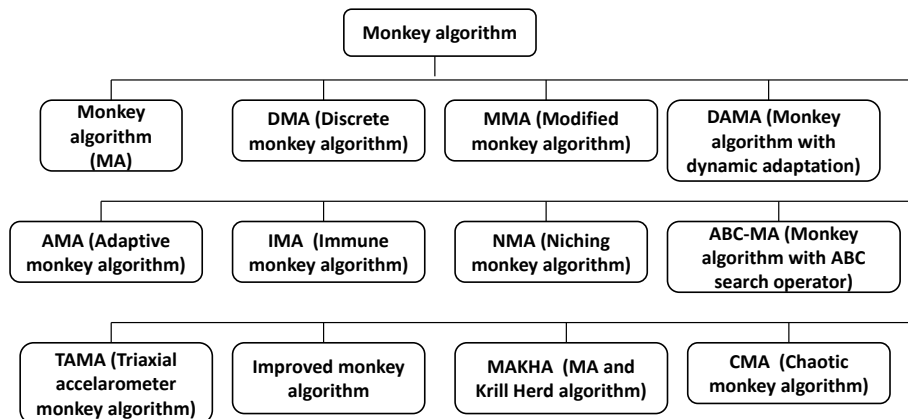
Monkey algorithm

Monkey algorithm (MA)

DMA (Discrete monkey algorithm)

MMA (Modified monkey algorithm)

DAMA (Monkey algorithm with dynamic adaptation)

AMA (Adaptive monkey algorithm)

IMA (Immune monkey algorithm)

NMA (Niching monkey algorithm)

ABC-MA (Monkey algorithm with ABC search operator)

TAMA (Triaxial accelarometer monkey algorithm)

Improved monkey algorithm

MAKHA (MA and Krill Herd algorithm)

CMA (Chaotic monkey algorithm)